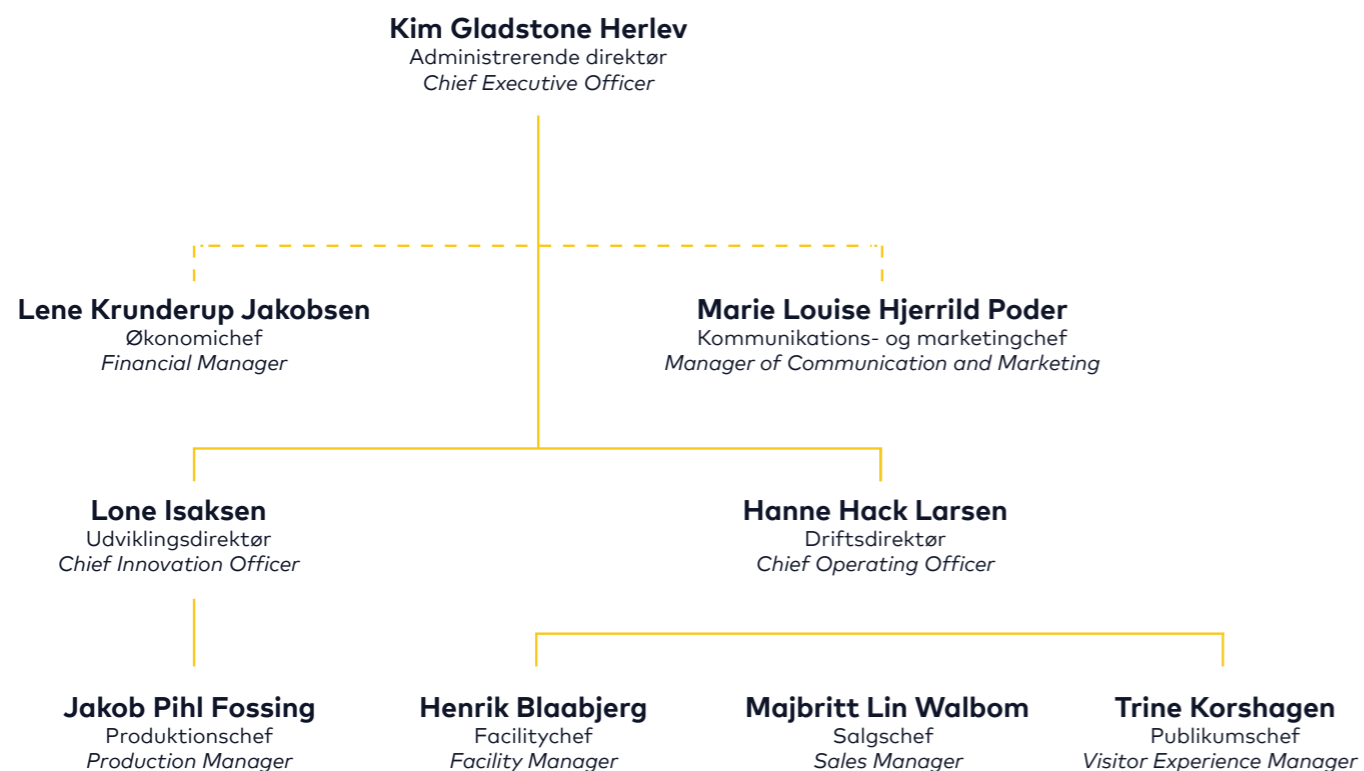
Kim Gladstone Herlev
Administrerende direktør
Chief Executive Officer

Lene Krunderup Jakobsen
Økonomichef
Financial Manager

Marie Louise Hjerrild Poder
Kommunikations- og marketingchef
Manager of Communication and Marketing

Lone Isaksen
Udviklingsdirektør
Chief Innovation Officer

Hanne Hack Larsen
Driftsdirektør
Chief Operating Officer

Jakob Pihl Fossing
Produktionschef
Production Manager

Henrik Blaabjerg
Facilitychef
Facility Manager

Majbritt Lin Walbom
Salgschef
Sales Manager

Trine Korshagen
Publikumschef
Visitor Experience Manager